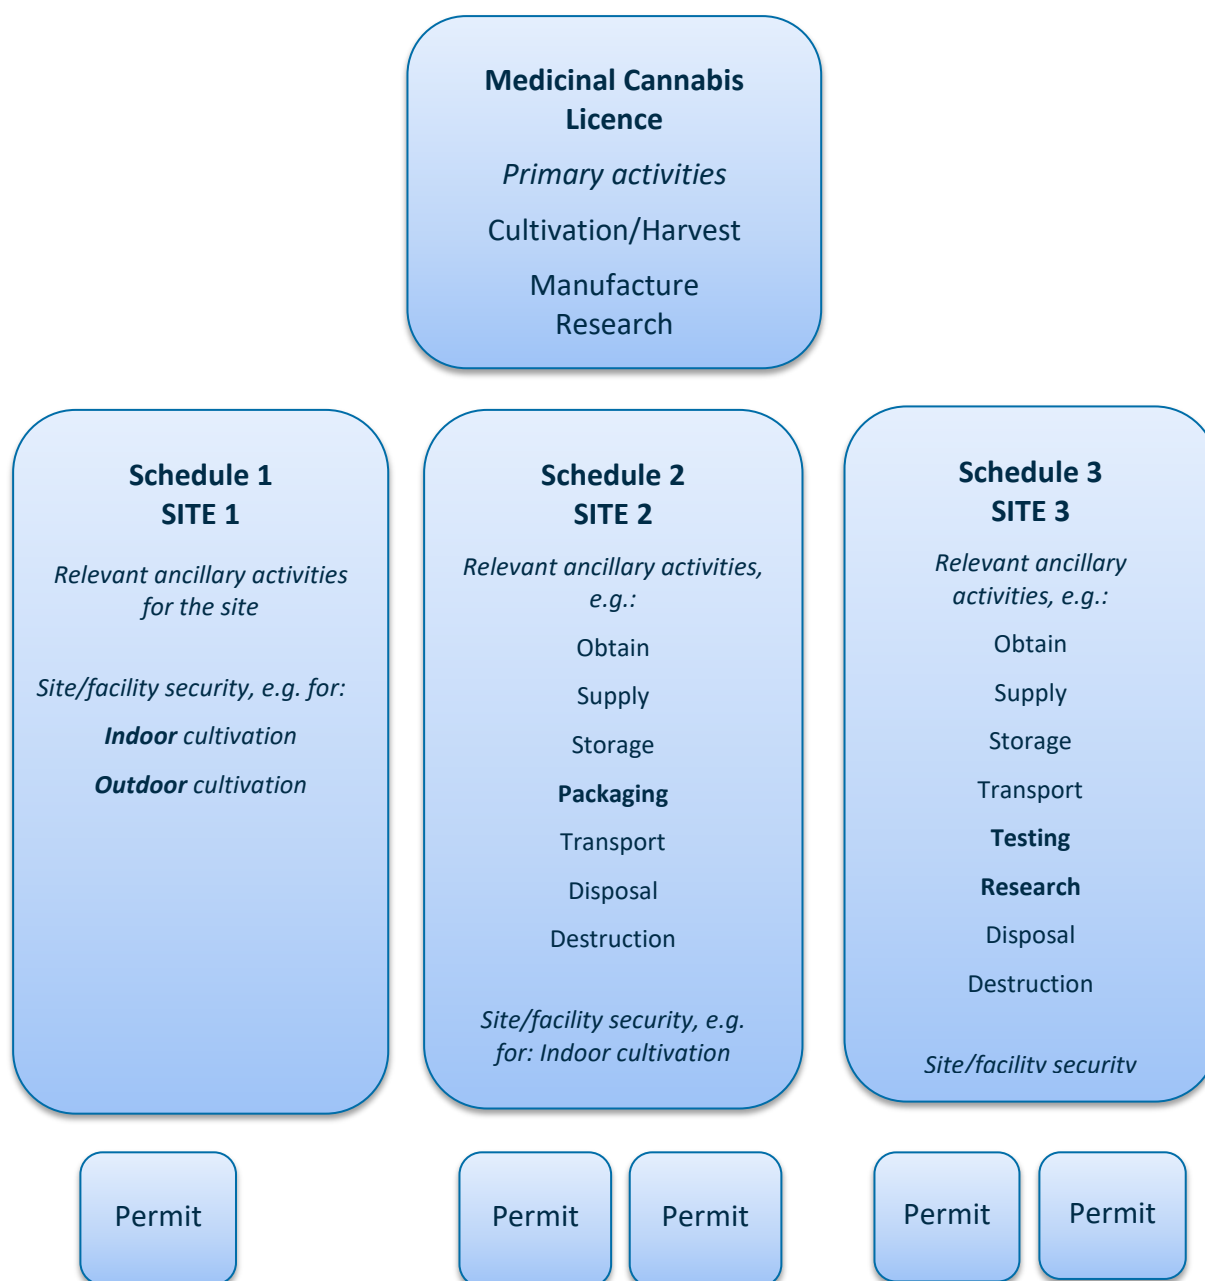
Medicinal Cannabis Licence

Primary activities

Cultivation/Harvest

Manufacture
Research

Schedule 1
SITE 1

Relevant ancillary activities for the site

Site/facility security, e.g. for:

**Indoor** cultivation

**Outdoor** cultivation

Schedule 2
SITE 2

Relevant ancillary activities, e.g.:

Obtain

Supply

Storage

**Packaging**

Transport

Disposal

Destruction

Site/facility security, e.g. for: Indoor cultivation

Schedule 3
SITE 3

Relevant ancillary activities, e.g.:

Obtain

Supply

Storage

Transport

**Testing**

**Research**

Disposal

Destruction

Site/facility security

Permit

Permit

Permit

Permit

Permit